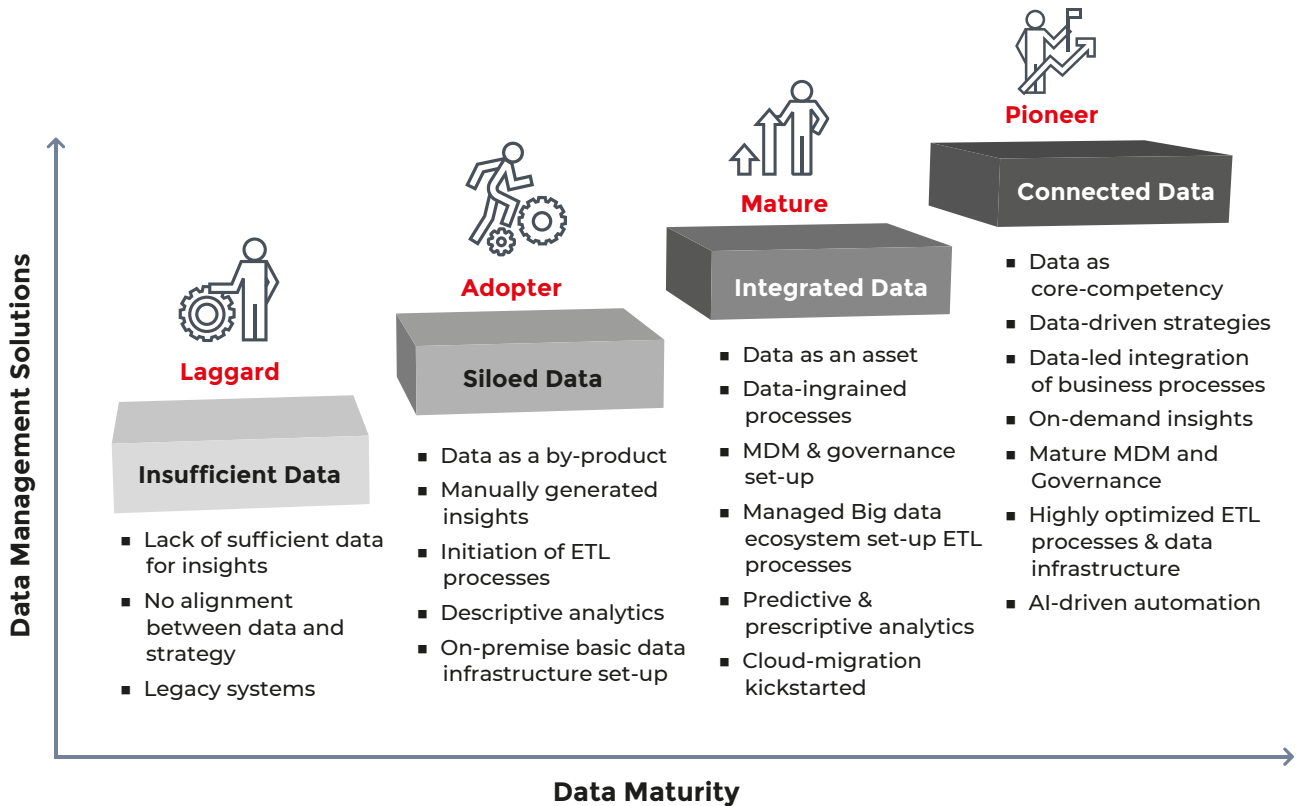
Data Management Solutions

Laggard

Insufficient Data

- Lack of sufficient data for insights
- No alignment between data and strategy
- Legacy systems

Adopter

Siloed Data

- Data as a by-product
- Manually generated insights
- Initiation of ETL processes
- Descriptive analytics
- On-premise basic data infrastructure set-up

Mature

Integrated Data

- Data as an asset
- Data-ingrained processes
- MDM & governance set-up
- Managed Big data ecosystem set-up ETL processes
- Predictive & prescriptive analytics
- Cloud-migration kickstarted

Pioneer

Connected Data

- Data as core-competency
- Data-driven strategies
- Data-led integration of business processes
- On-demand insights
- Mature MDM and Governance
- Highly optimized ETL processes & data infrastructure
- AI-driven automation

Data Maturity